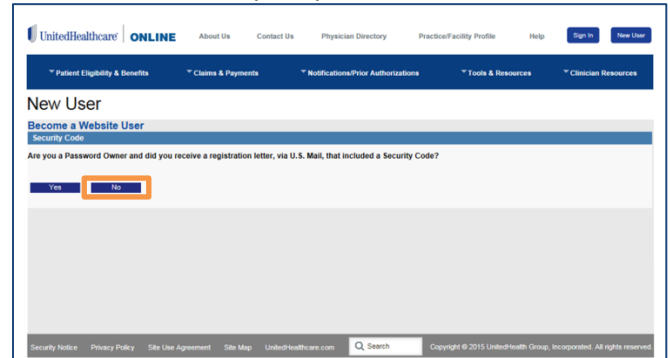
UnitedHealthcare | ONLINE

About Us Contact Us Physician Directory Practice/Facility Profile Help Sign In New User

Patient Eligibility & Benefits Claims & Payments Notifications/Prior Authorizations Tools & Resources Clinician Resources

New User

Become a Website User

Security Code

Are you a Password Owner and did you receive a registration letter, via U.S. Mail, that included a Security Code?

Yes No

Security Notice Privacy Policy Site Use Agreement Site Map UnitedHealthcare.com Search Copyright © 2015 UnitedHealth Group, Incorporated. All rights reserved.